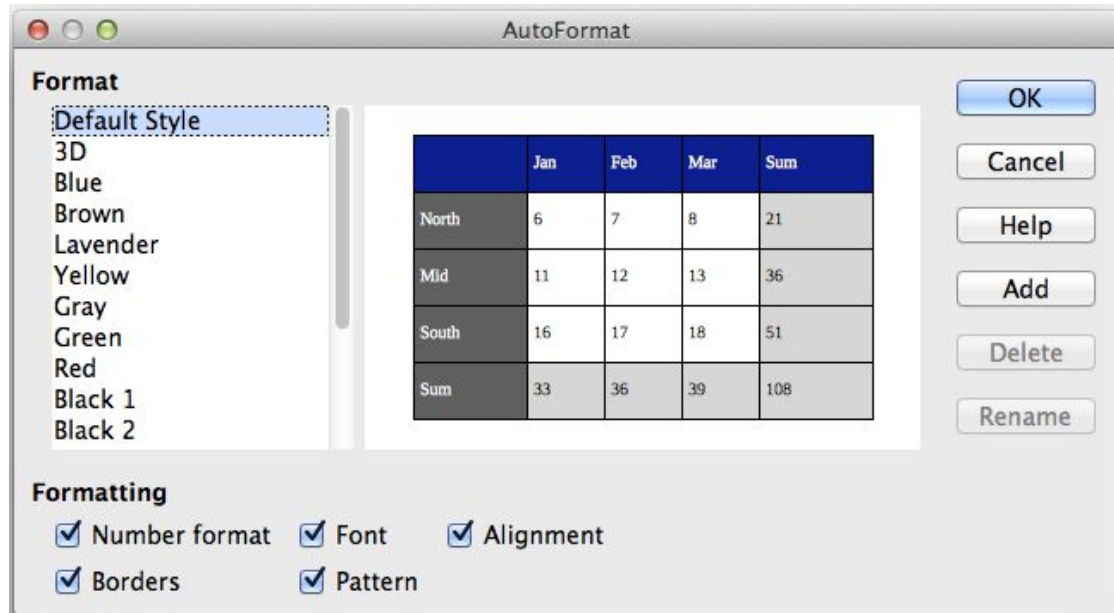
AutoFormat

Format

Default Style
3D
Blue
Brown
Lavender
Yellow
Gray
Green
Red
Black 1
Black 2

| | Jan | Feb | Mar | Sum |
|---|---|---|---|---|
| North | 6 | 7 | 8 | 21 |
| Mid | 11 | 12 | 13 | 36 |
| South | 16 | 17 | 18 | 51 |
| Sum | 33 | 36 | 39 | 108 |

OK
Cancel
Help
Add
Delete
Rename

Formatting

Number format
Font
Alignment
Borders
Pattern